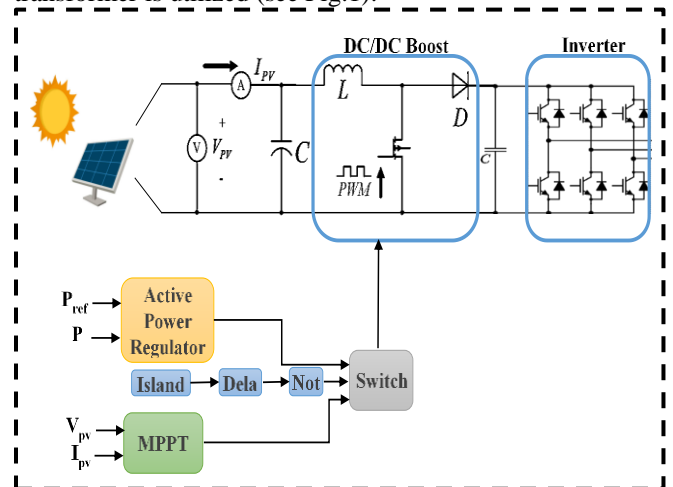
transformer is utilized (see Fig.3).

DC/DC Boost

Inverter

A $I_{PV}$

$L$

$D$

V $V_{PV}$ + -

$C$

$C$

PWM

$P_{ref}$

P

Active Power Regulator

Island

Dela

Not

Switch

$V_{pv}$

$I_{pv}$

MPPT